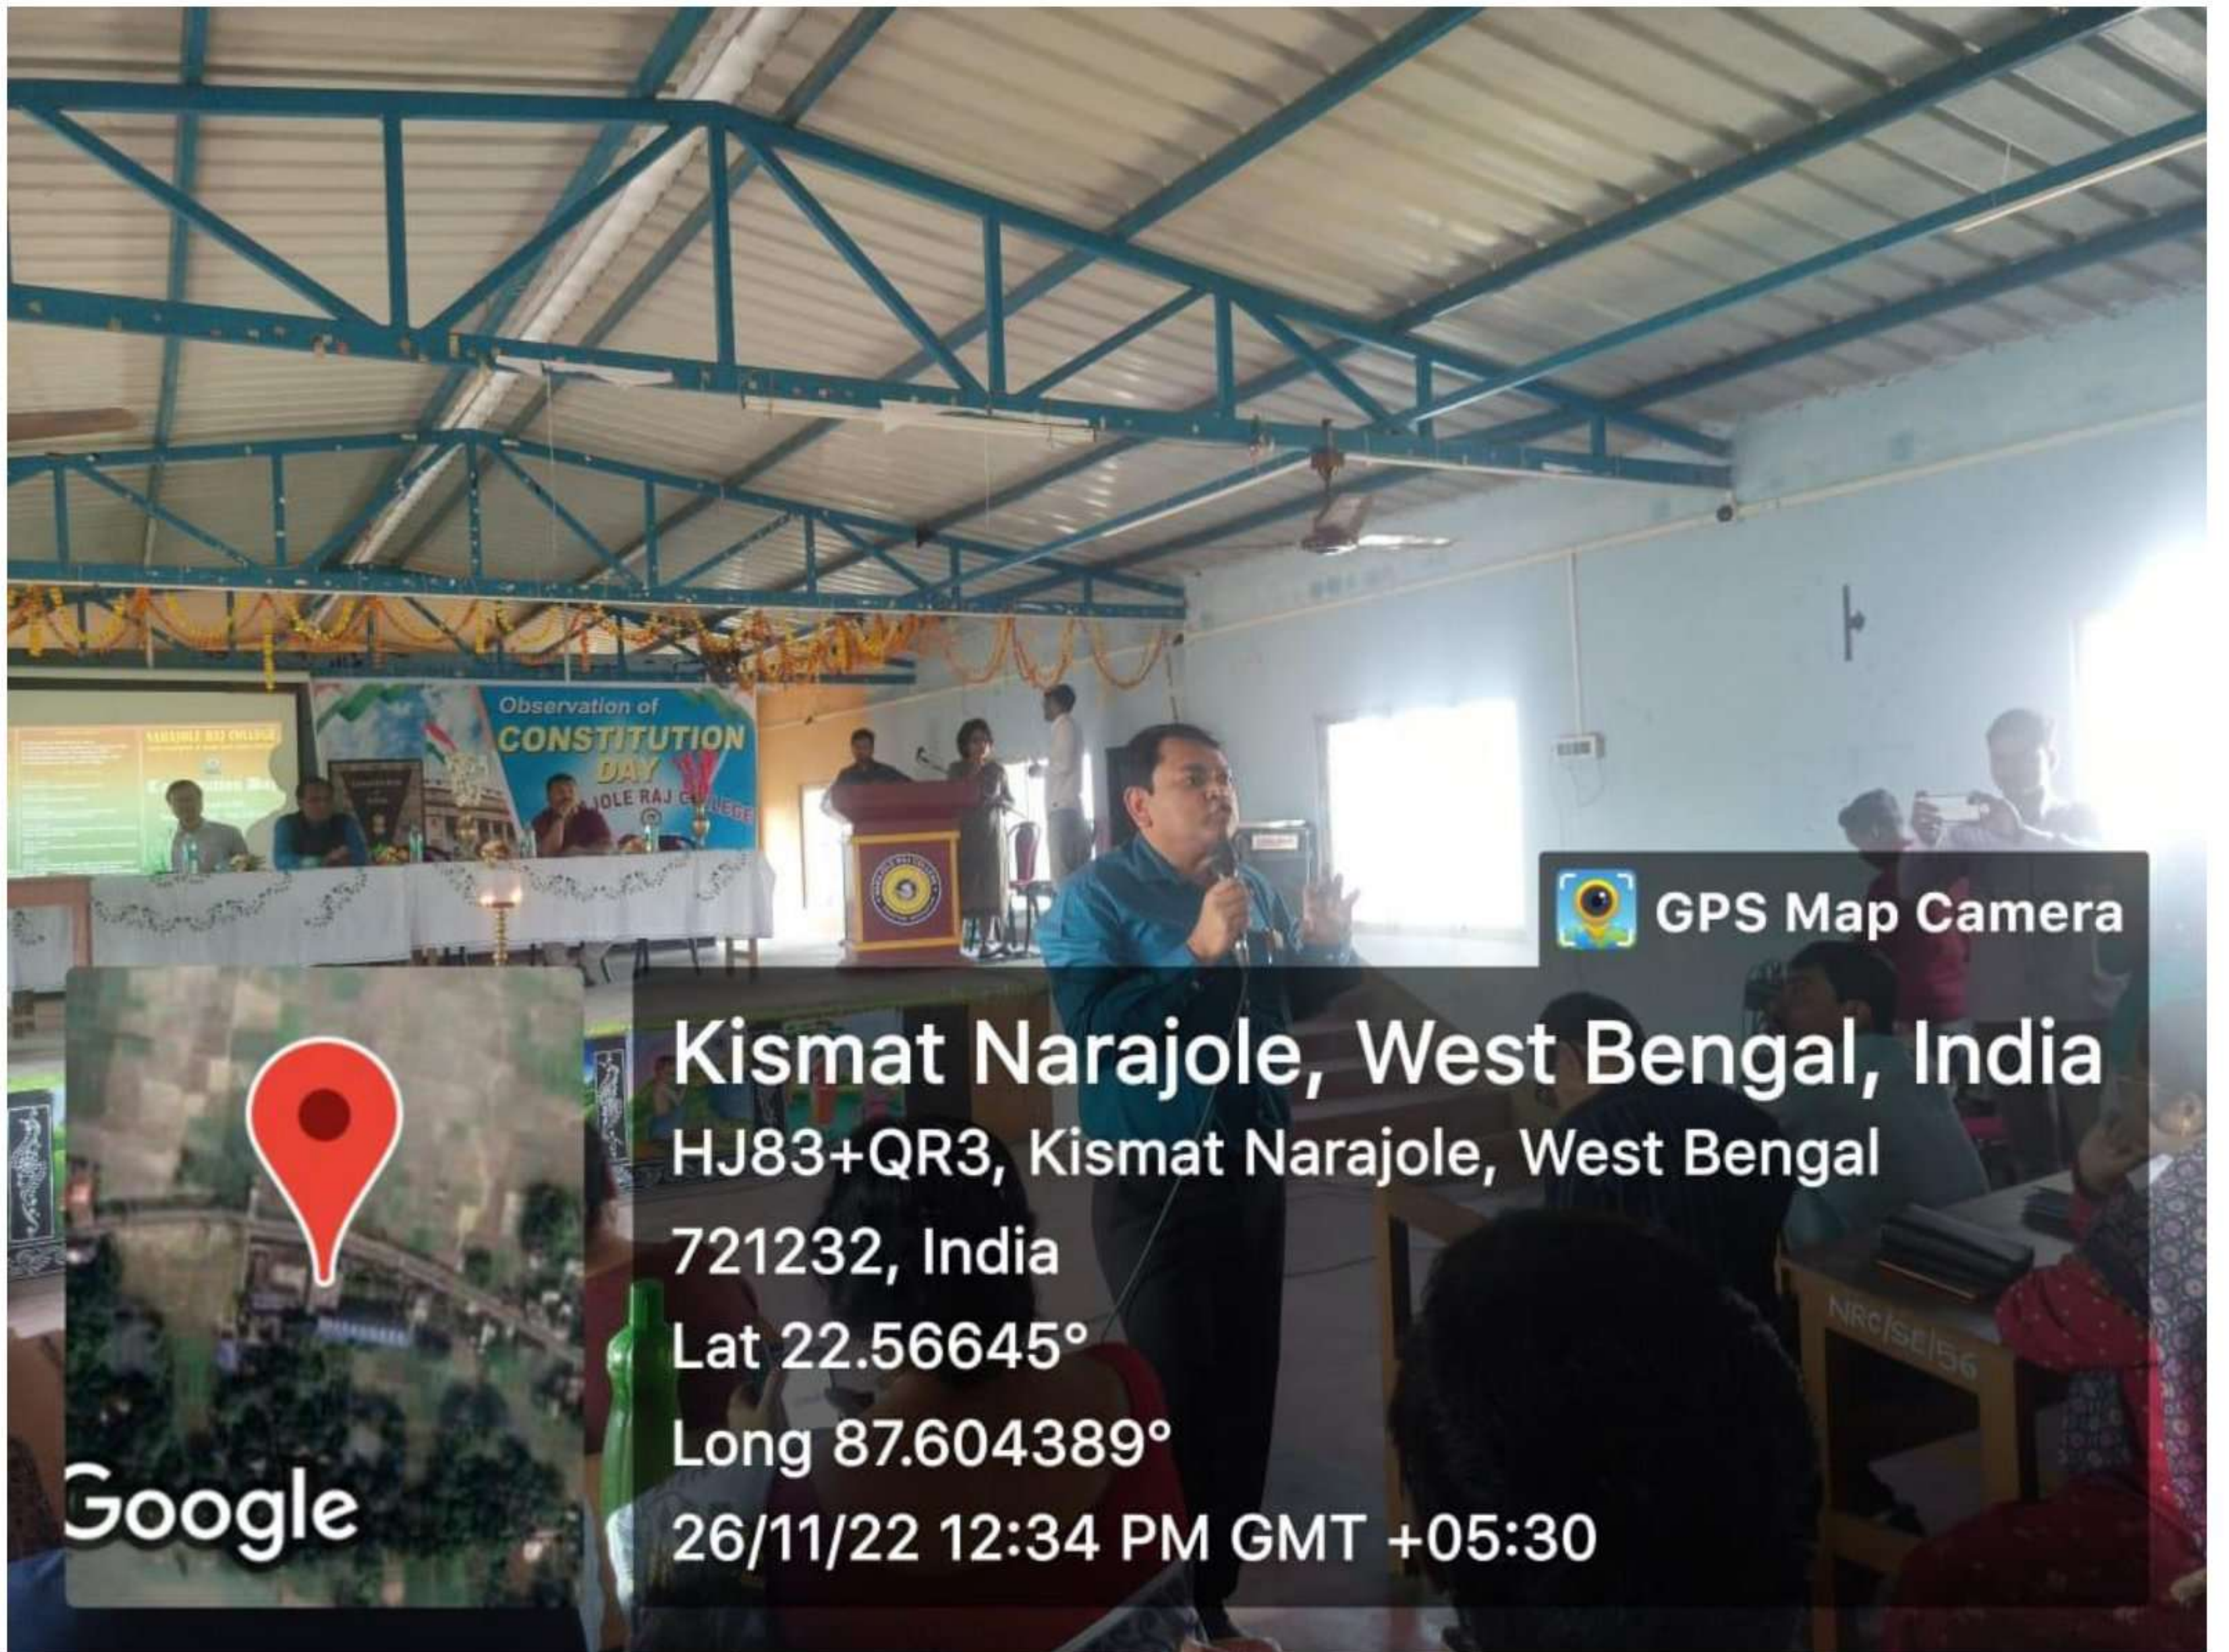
Observation of
CONSTITUTION
DAY
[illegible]JOLE RAJ C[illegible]LEGE

NARAJOLE RAJ COLLEGE

GPS Map Camera

Kismat Narajole, West Bengal, India
HJ83+QR3, Kismat Narajole, West Bengal 721232, India
Lat 22.56645°
Long 87.604389°
26/11/22 12:34 PM GMT +05:30

Google

NRC/SE/56